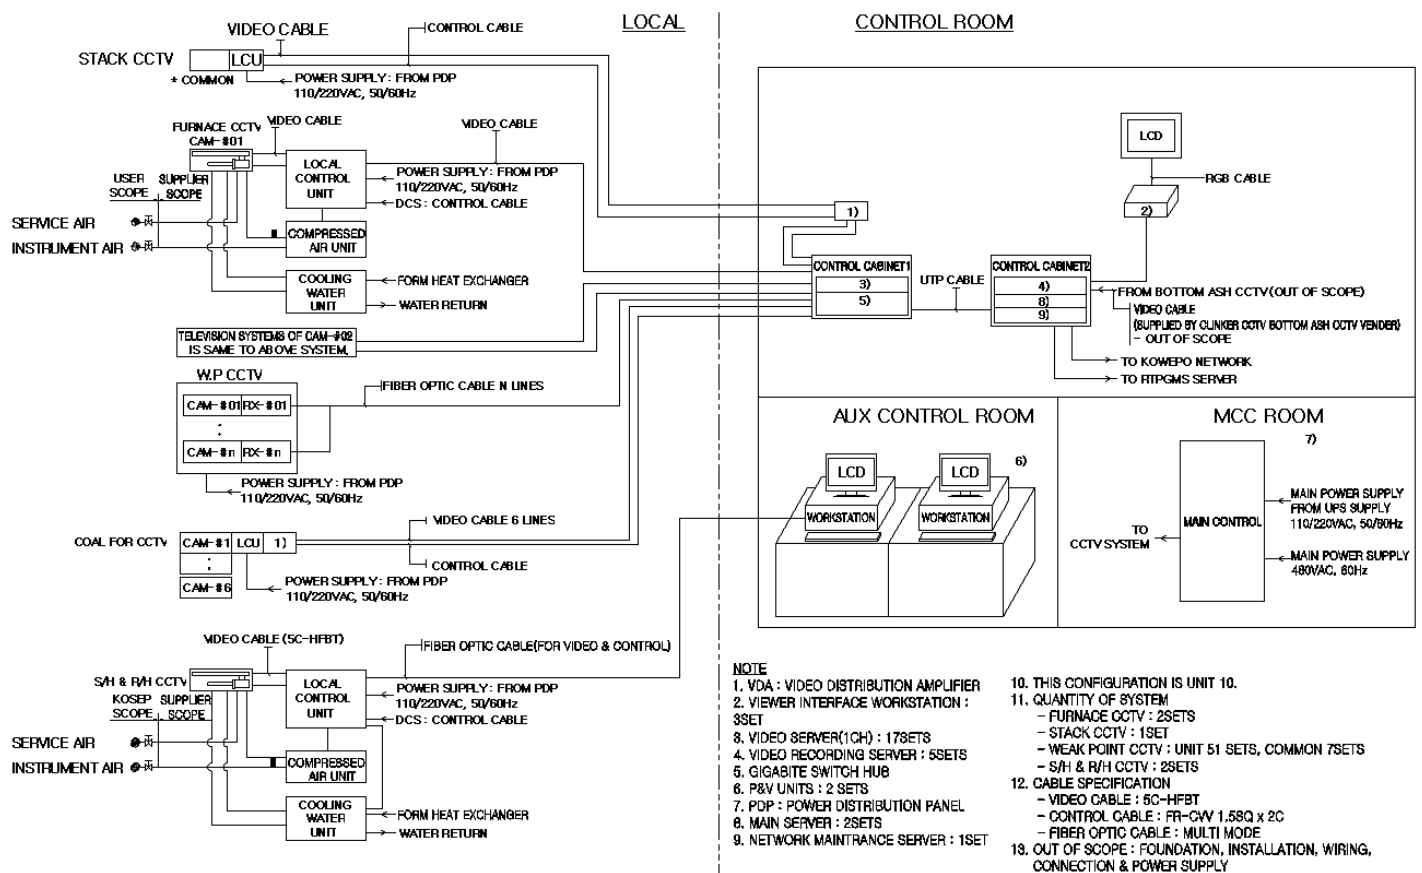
LOCAL

CONTROL ROOM

VIDEO CABLE

CONTROL CABLE

STACK CCTV

LCU

* COMMON

POWER SUPPLY : FROM PDP
110/220VAC, 50/60Hz

FURNACE CCTV
CAM-#01

VIDEO CABLE

VIDEO CABLE

LOCAL CONTROL UNIT

POWER SUPPLY : FROM PDP
110/220VAC, 50/60Hz

DCS : CONTROL CABLE

USER SCOPE

SUPPLIER SCOPE

SERVICE AIR

INSTRUMENT AIR

COMPRESSED AIR UNIT

COOLING WATER UNIT

FORM HEAT EXCHANGER

WATER RETURN

TELEVISION SYSTEMS OF CAM-#02
IS SAME TO ABOVE SYSTEM.

W.P CCTV

CAM-#01

RX-#01

:

CAM-#n

RX-#n

FIBER OPTIC CABLE N LINES

POWER SUPPLY : FROM PDP
110/220VAC, 50/60Hz

COAL FOR CCTV

CAM-#1

LCU

1)

:

CAM-#6

VIDEO CABLE 6 LINES

CONTROL CABLE

POWER SUPPLY : FROM PDP
110/220VAC, 50/60Hz

VIDEO CABLE (5C-HFBT)

FIBER OPTIC CABLE(FOR VIDEO & CONTROL)

S/H & R/H CCTV

KOSEP SCOPE

SUPPLIER SCOPE

LOCAL CONTROL UNIT

POWER SUPPLY : FROM PDP
110/220VAC, 50/60Hz

DCS : CONTROL CABLE

SERVICE AIR

INSTRUMENT AIR

COMPRESSED AIR UNIT

COOLING WATER UNIT

FORM HEAT EXCHANGER

WATER RETURN

LCD

RGB CABLE

2)

1)

CONTROL CABINET1

3)

5)

UTP CABLE

CONTROL CABINET2

4)

8)

9)

FROM BOTTOM ASH CCTV(OUT OF SCOPE)

VIDEO CABLE
(SUPPLIED BY CLINKER CCTV BOTTOM ASH CCTV VENDER)
- OUT OF SCOPE

TO KOWEPO NETWORK

TO RTPGMS SERVER

AUX CONTROL ROOM

LCD

LCD

6)

WORKSTATION

WORKSTATION

MCC ROOM

7)

TO CCTV SYSTEM

MAIN CONTROL

MAIN POWER SUPPLY
FROM UPS SUPPLY
110/220VAC, 50/60Hz

MAIN POWER SUPPLY
480VAC, 60Hz

NOTE
1. VDA : VIDEO DISTRIBUTION AMPLIFIER
2. VIEWER INTERFACE WORKSTATION : 3SET
3. VIDEO SERVER(1CH) : 17SETS
4. VIDEO RECORDING SERVER : 5SETS
5. GIGABITE SWITCH HUB
6. P&V UNITS : 2 SETS
7. PDP : POWER DISTRIBUTION PANEL
8. MAIN SERVER : 2SETS
9. NETWORK MAINTRANCE SERVER : 1SET

10. THIS CONFIGURATION IS UNIT 10.
11. QUANTITY OF SYSTEM
- FURNACE CCTV : 2SETS
- STACK CCTV : 1SET
- WEAK POINT CCTV : UNIT 51 SETS, COMMON 7SETS
- S/H & R/H CCTV : 2SETS
12. CABLE SPECIFICATION
- VIDEO CABLE : 5C-HFBT
- CONTROL CABLE : FR-CVV 1.5SQ x 2C
- FIBER OPTIC CABLE : MULTI MODE
13. OUT OF SCOPE : FOUNDATION, INSTALLATION, WIRING, CONNECTION & POWER SUPPLY